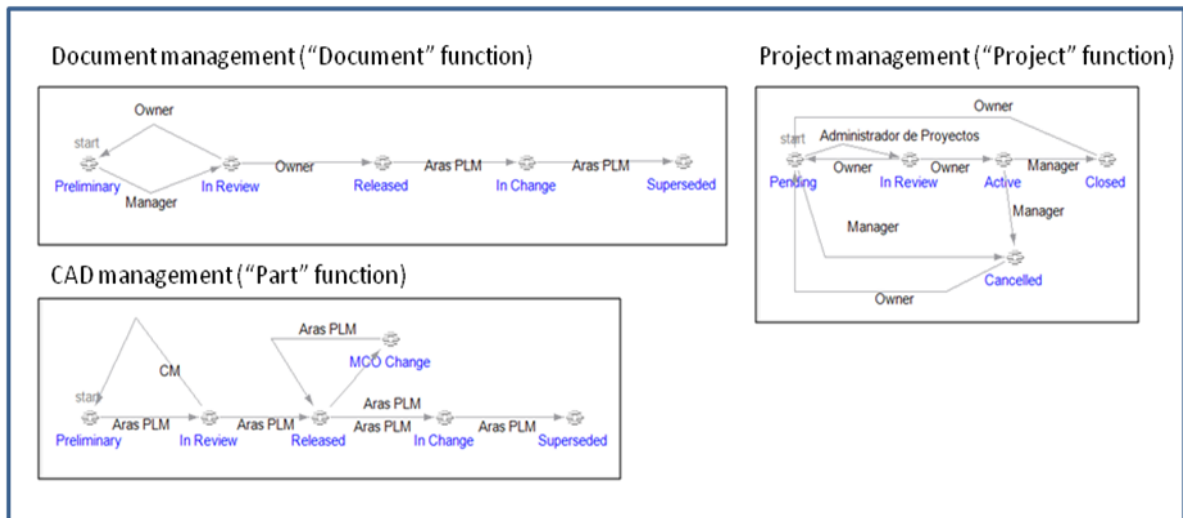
Document management (“Document” function)

Owner
start
Preliminary
Manager
In Review
Owner
Released
Aras PLM
In Change
Aras PLM
Superseded

Project management (“Project” function)

Owner
start
Administrador de Proyectos
Pending
Owner
In Review
Owner
Active
Manager
Closed
Manager
Manager
Cancelled
Owner

CAD management (“Part” function)

CM
start
Preliminary
Aras PLM
In Review
Aras PLM
Aras PLM
MCO Change
Released
Aras PLM
Aras PLM
In Change
Aras PLM
Superseded